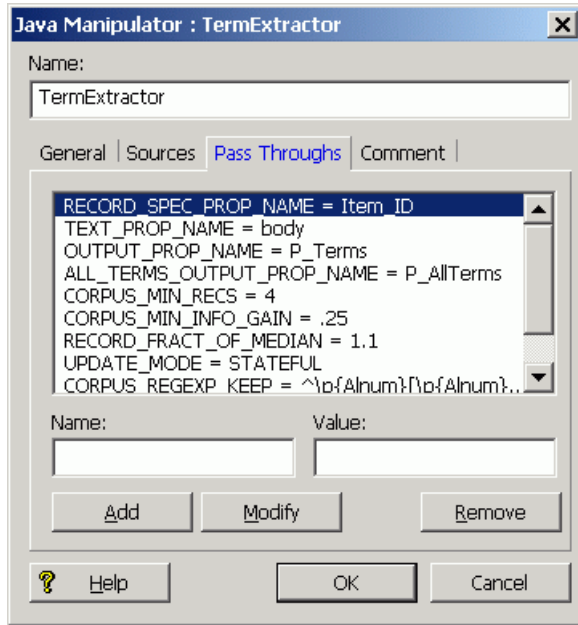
Java Manipulator : TermExtractor

Name:

TermExtractor

General | Sources | Pass Throughs | Comment |

RECORD_SPEC_PROP_NAME = Item_ID
TEXT_PROP_NAME = body
OUTPUT_PROP_NAME = P_Terms
ALL_TERMS_OUTPUT_PROP_NAME = P_AllTerms
CORPUS_MIN_RECS = 4
CORPUS_MIN_INFO_GAIN = .25
RECORD_FRACT_OF_MEDIAN = 1.1
UPDATE_MODE = STATEFUL
CORPUS_REGEXP_KEEP = ^\p{Alnum}[\p{Alnum}...

Name:

Value:

Add

Modify

Remove

Help

OK

Cancel